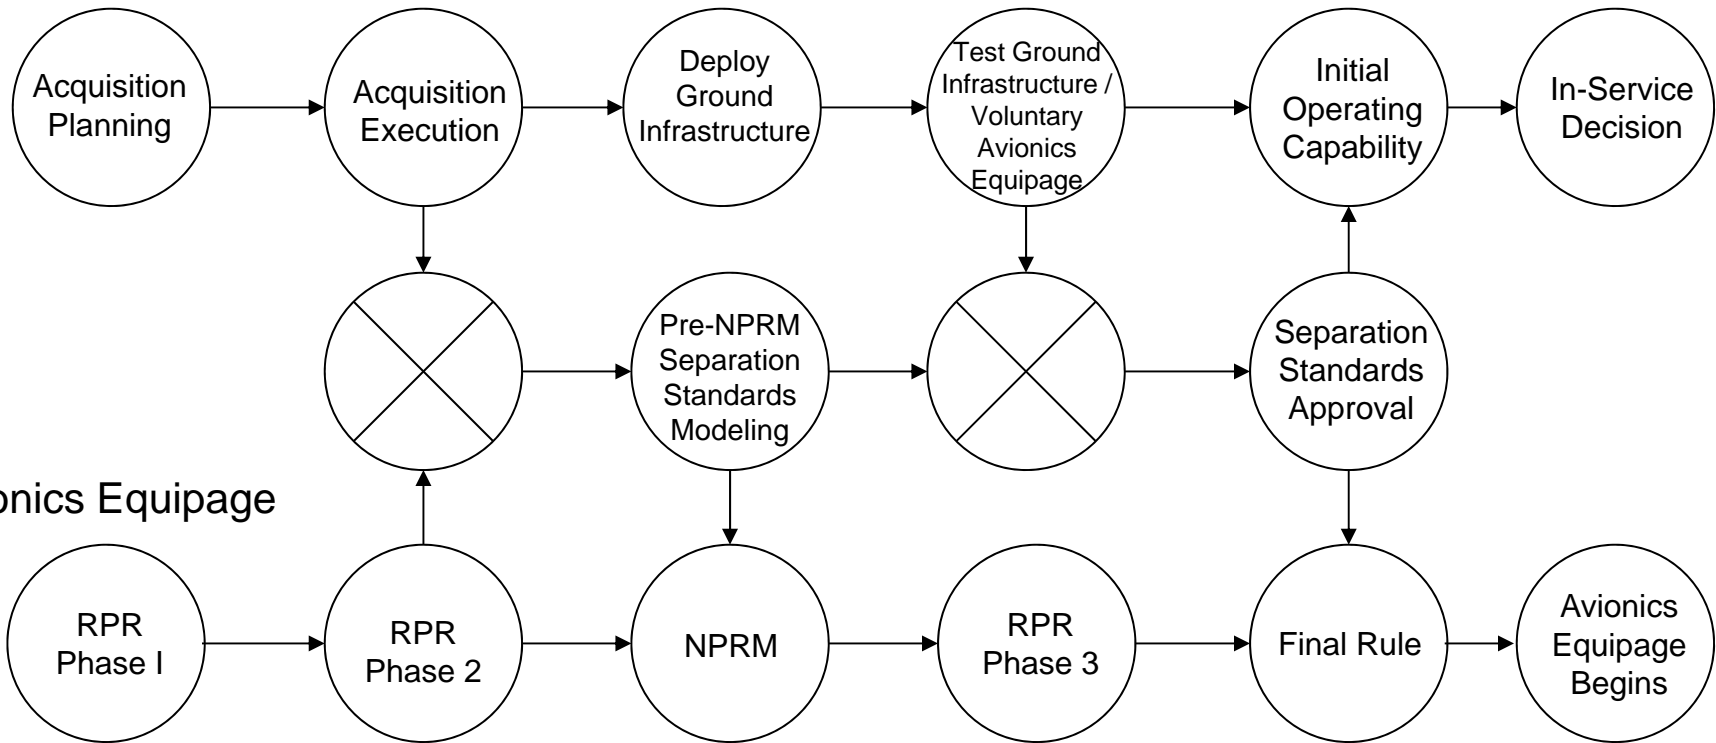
Acquisition Planning

Acquisition Execution

Deploy Ground Infrastructure

Test Ground Infrastructure / Voluntary Avionics Equipage

Initial Operating Capability

In-Service Decision

Pre-NPRM Separation Standards Modeling

Separation Standards Approval

onics Equipage

RPR Phase I

RPR Phase 2

NPRM

RPR Phase 3

Final Rule

Avionics Equipage Begins